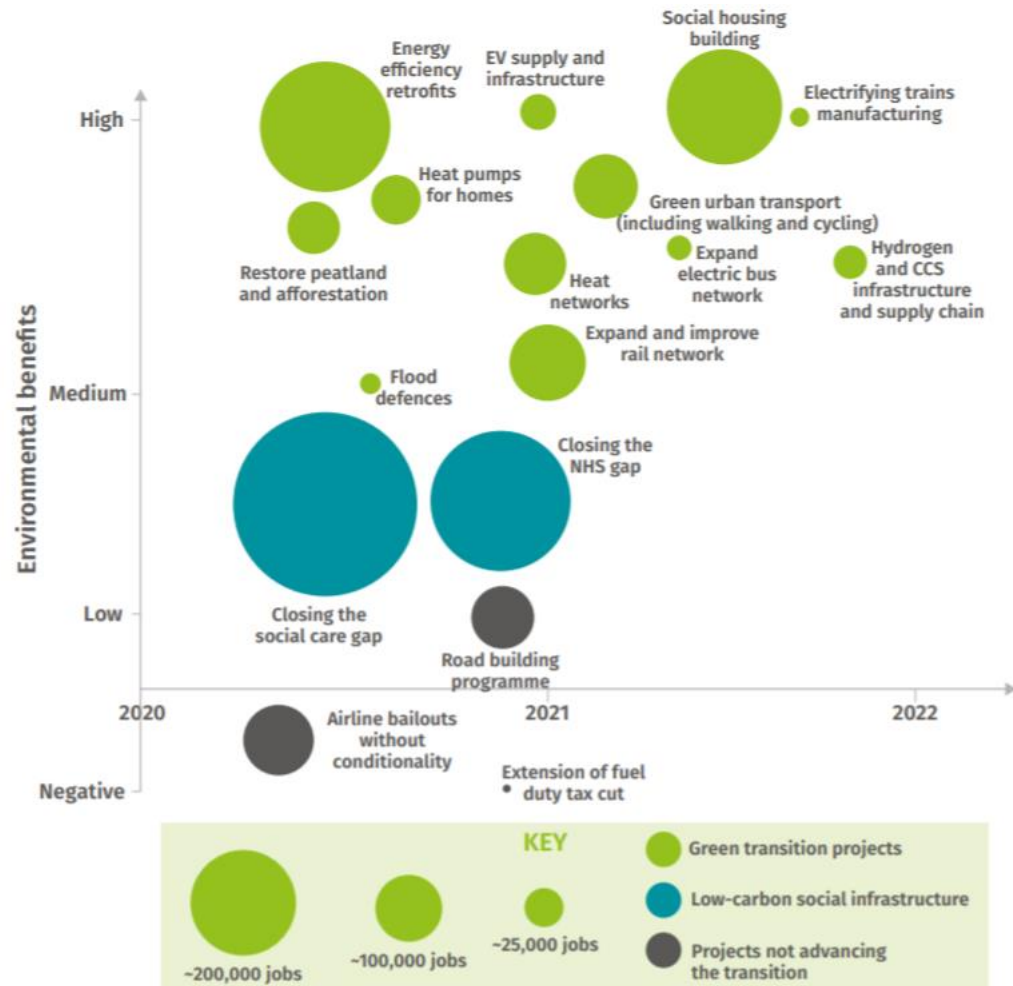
Environmental benefits

High

Medium

Low

Negative

2020

2021

2022

Energy efficiency retrofits

EV supply and infrastructure

Social housing building

Electrifying trains manufacturing

Heat pumps for homes

Green urban transport (including walking and cycling)

Restore peatland and afforestation

Expand electric bus network

Hydrogen and CCS infrastructure and supply chain

Heat networks

Expand and improve rail network

Flood defences

Closing the NHS gap

Closing the social care gap

Road building programme

Airline bailouts without conditionality

Extension of fuel duty tax cut

KEY

~200,000 jobs

~100,000 jobs

~25,000 jobs

Green transition projects

Low-carbon social infrastructure

Projects not advancing the transition